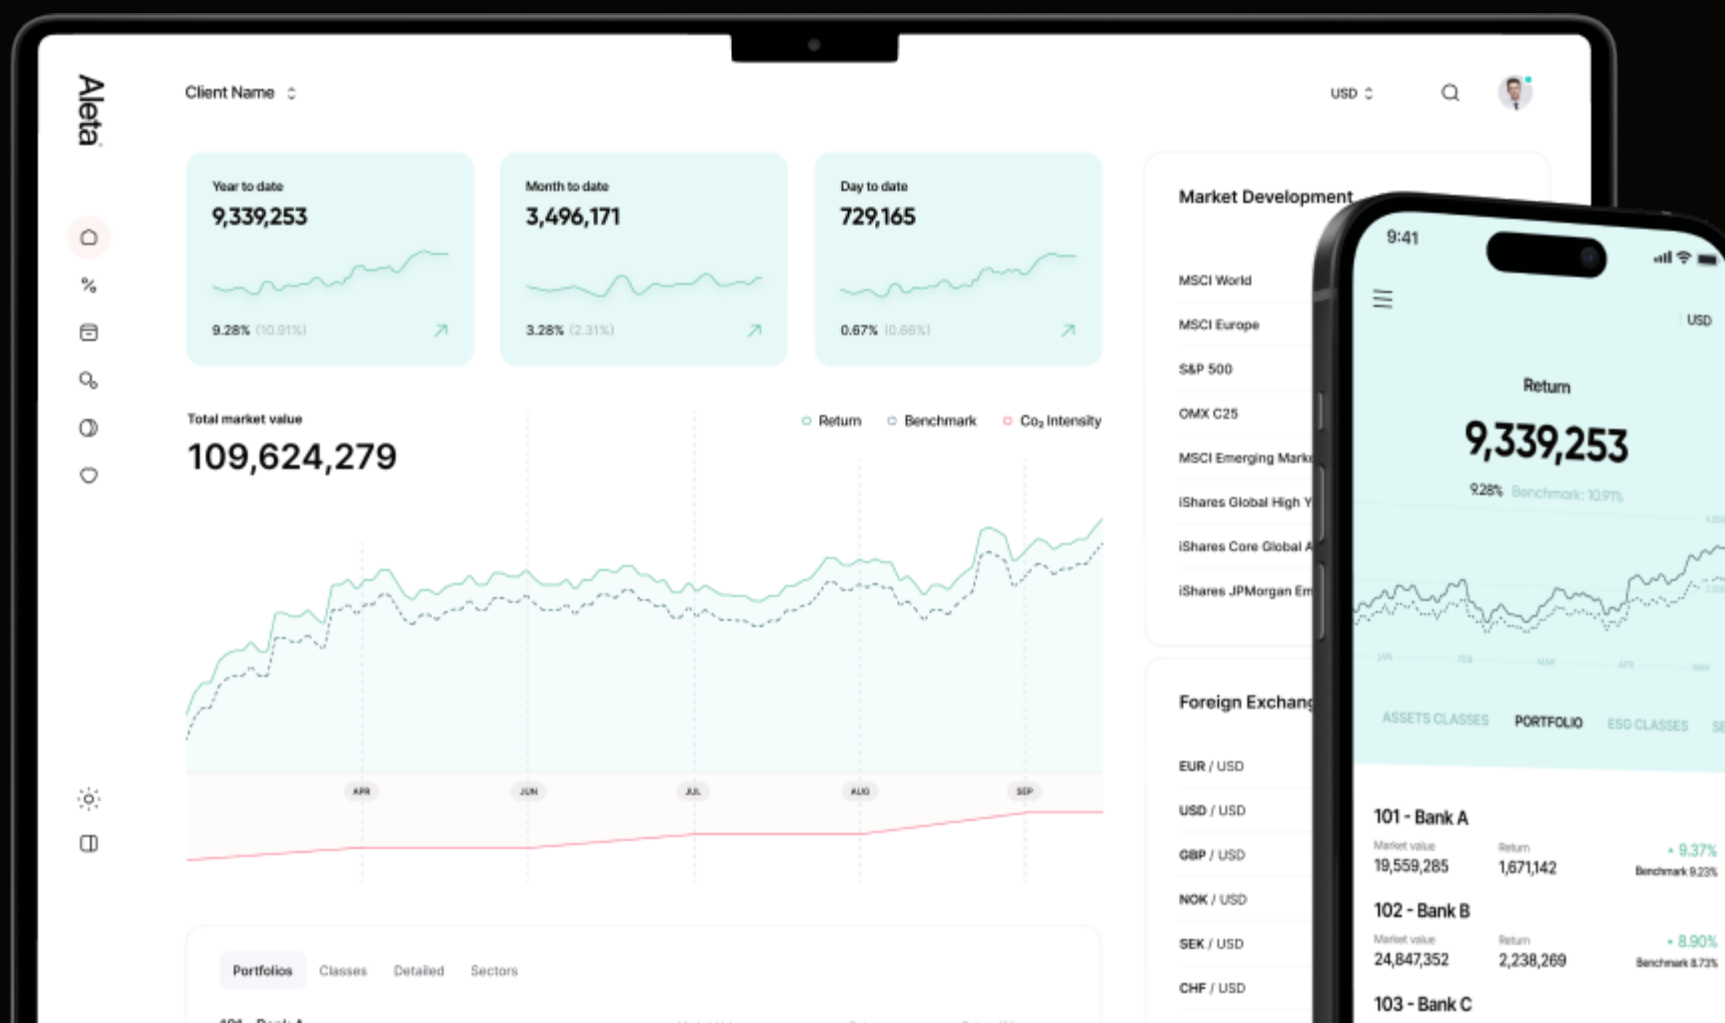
Aleta

Client Name

USD

Year to date
9,339,253
9.28% (10.91%)

Month to date
3,496,171
3.28% (2.31%)

Day to date
729,165
0.67% (0.66%)

Total market value
109,624,279

Return Benchmark $CO_2$ Intensity

APR JUN JUL AUG SEP

Portfolios Classes Detailed Sectors

Market Development

MSCI World
MSCI Europe
S&P 500
OMX C25
MSCI Emerging Mark
iShares Global High Y
iShares Core Global A
iShares JPMorgan Em

Foreign Exchang

EUR / USD
USD / USD
GBP / USD
NOK / USD
SEK / USD
CHF / USD

9:41

USD

Return
9,339,253
9.28% Benchmark: 10.91%

JAN FEB MAR APR MAY

ASSETS CLASSES PORTFOLIO ESG CLASSES SE

101 - Bank A
Market value
19,559,285
Return
1,671,142
+ 9.37%
Benchmark 9.23%

102 - Bank B
Market value
24,847,352
Return
2,238,269
+ 8.90%
Benchmark 8.73%

103 - Bank C